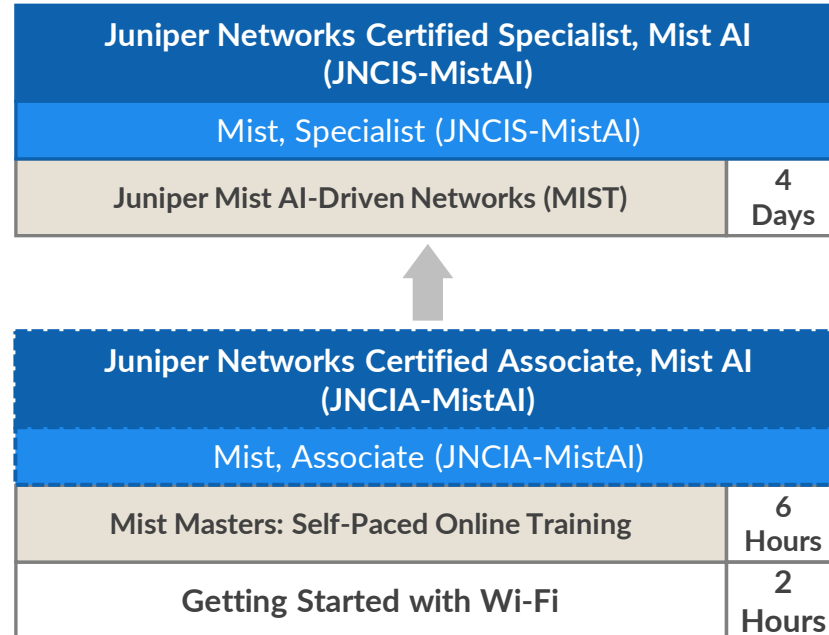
Juniper Networks Certified Specialist, Mist AI (JNCIS-MistAI)

Mist, Specialist (JNCIS-MistAI)

| Juniper Mist AI-Driven Networks (MIST) | 4 Days |
|---|---|

Juniper Networks Certified Associate, Mist AI (JNCIA-MistAI)

Mist, Associate (JNCIA-MistAI)

| Mist Masters: Self-Paced Online Training | 6 Hours |
|---|---|
| Getting Started with Wi-Fi | 2 Hours |